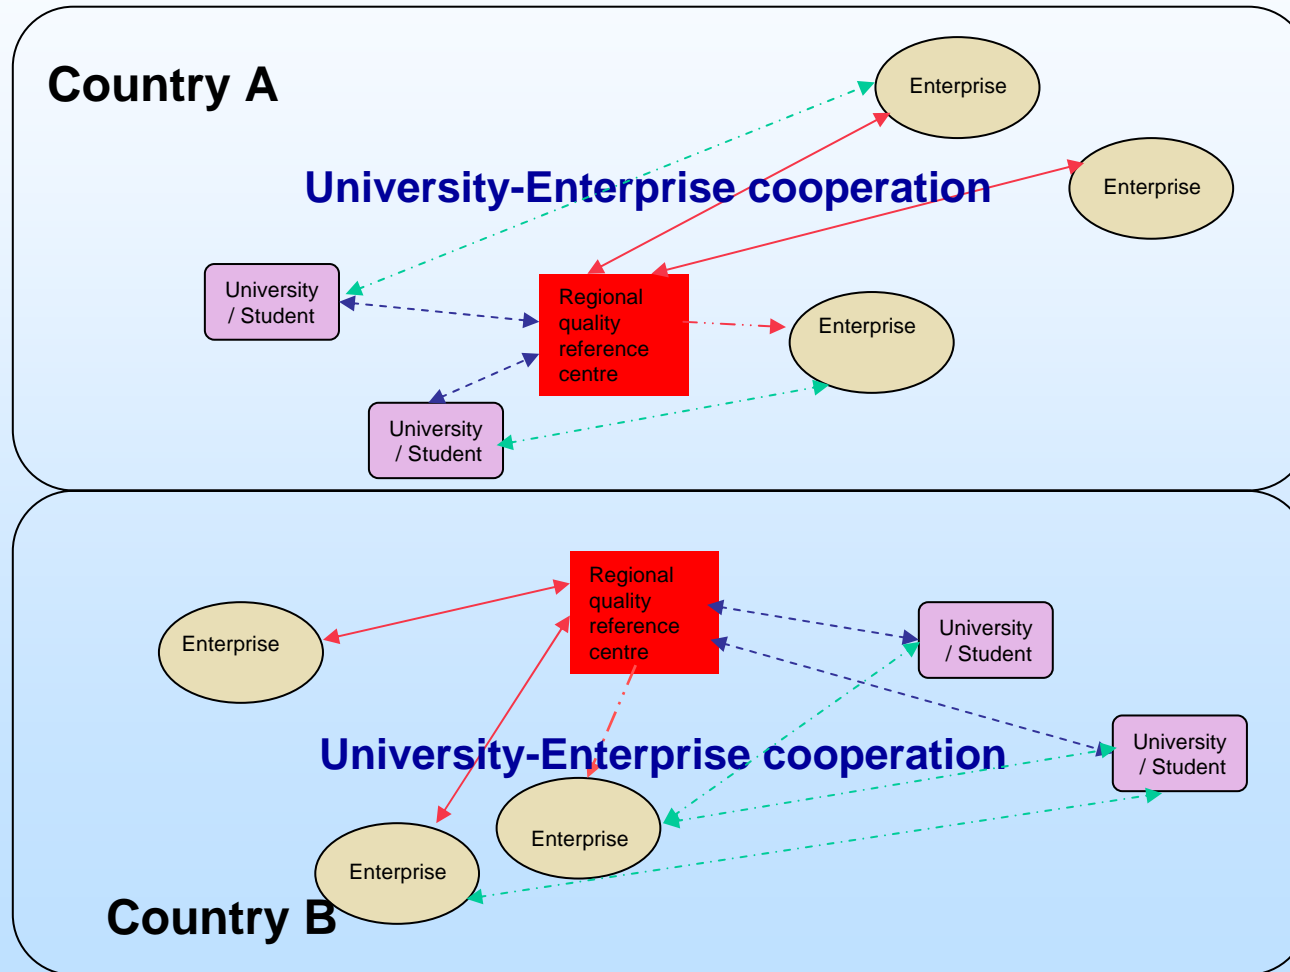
Country A

Enterprise

University-Enterprise cooperation

Enterprise

University / Student

Regional quality reference centre

Enterprise

University / Student

Regional quality reference centre

Enterprise

University / Student

University-Enterprise cooperation

University / Student

Enterprise

Enterprise

Country B